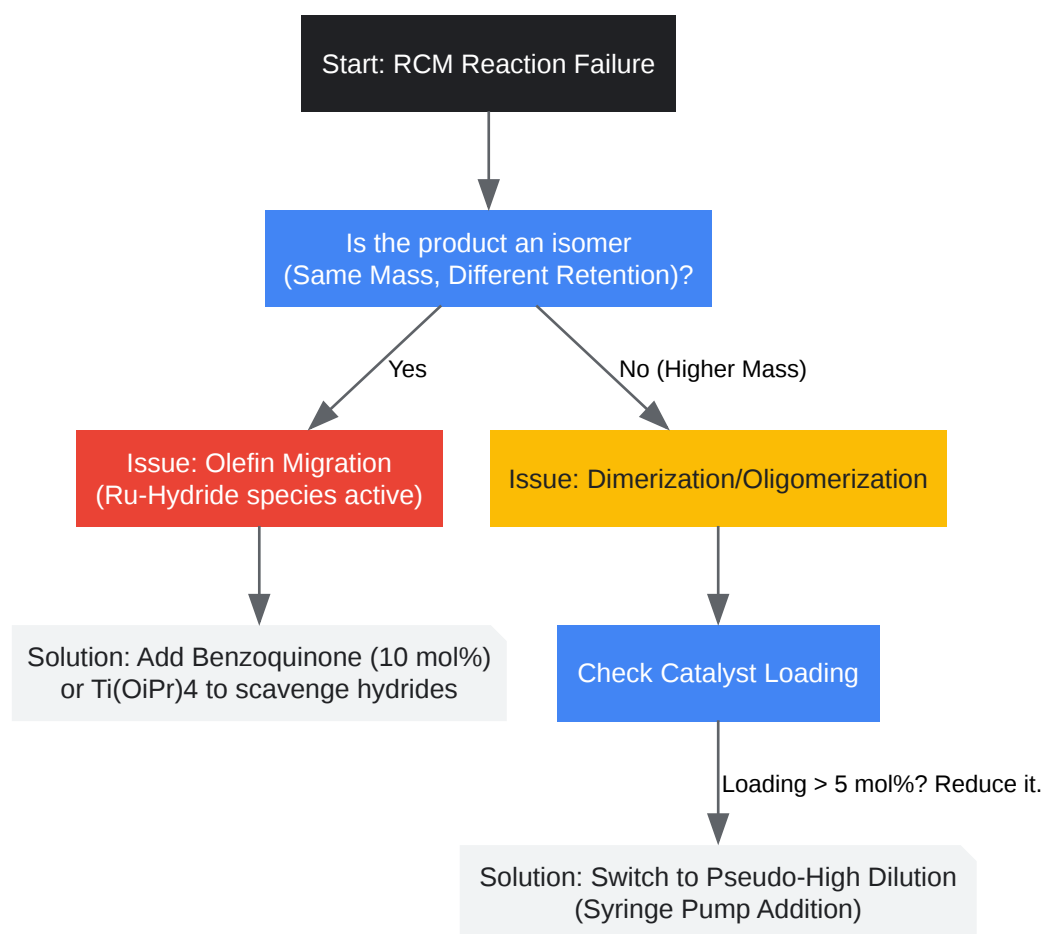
Start: RCM Reaction Failure

Is the product an isomer
(Same Mass, Different Retention)?

Yes

No (Higher Mass)

Issue: Olefin Migration
(Ru-Hydride species active)

Issue: Dimerization/Oligomerization

Solution: Add Benzoquinone (10 mol%)
or Ti(OiPr)4 to scavenge hydrides

Check Catalyst Loading

Loading > 5 mol%? Reduce it.

Solution: Switch to Pseudo-High Dilution
(Syringe Pump Addition)